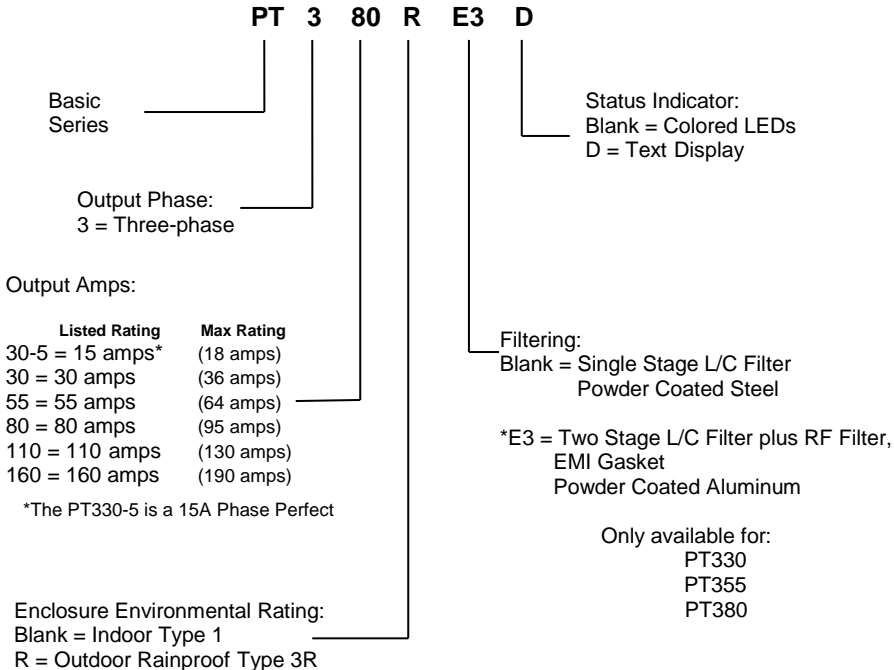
PT 3 80 R E3 D

Basic Series

Status Indicator:
Blank = Colored LEDs
D = Text Display

Output Phase:
3 = Three-phase

Output Amps:

| Listed Rating | Max Rating |
|---|---|
| 30-5 = 15 amps* | (18 amps) |
| 30 = 30 amps | (36 amps) |
| 55 = 55 amps | (64 amps) |
| 80 = 80 amps | (95 amps) |
| 110 = 110 amps | (130 amps) |
| 160 = 160 amps | (190 amps) |

*The PT330-5 is a 15A Phase Perfect

Filtering:
Blank = Single Stage L/C Filter
Powder Coated Steel

*E3 = Two Stage L/C Filter plus RF Filter,
EMI Gasket
Powder Coated Aluminum

Only available for:
PT330
PT355
PT380

Enclosure Environmental Rating:
Blank = Indoor Type 1
R = Outdoor Rainproof Type 3R